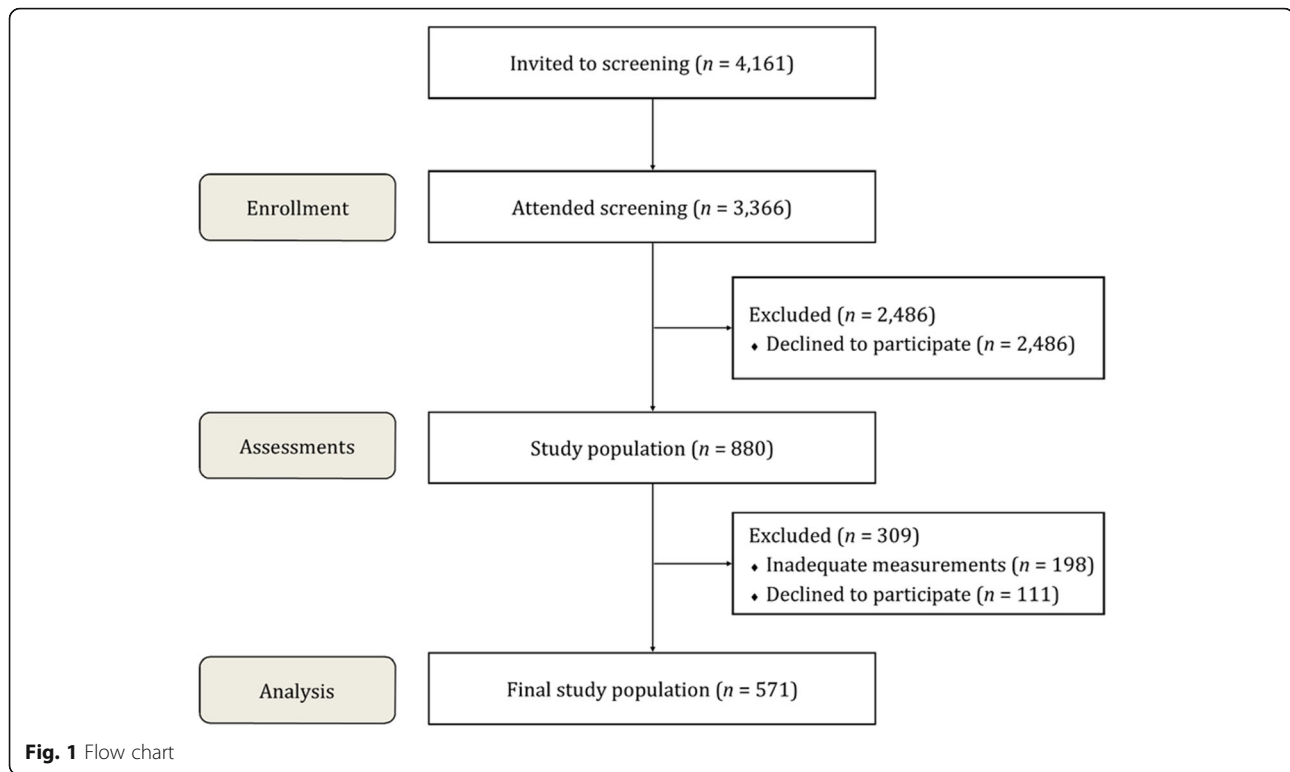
Invited to screening ($n$ = 4,161)

Enrollment

Attended screening ($n$ = 3,366)

Excluded ($n$ = 2,486)
• Declined to participate ($n$ = 2,486)

Assessments

Study population ($n$ = 880)

Excluded ($n$ = 309)
• Inadequate measurements ($n$ = 198)
• Declined to participate ($n$ = 111)

Analysis

Final study population ($n$ = 571)

Fig. 1 Flow chart